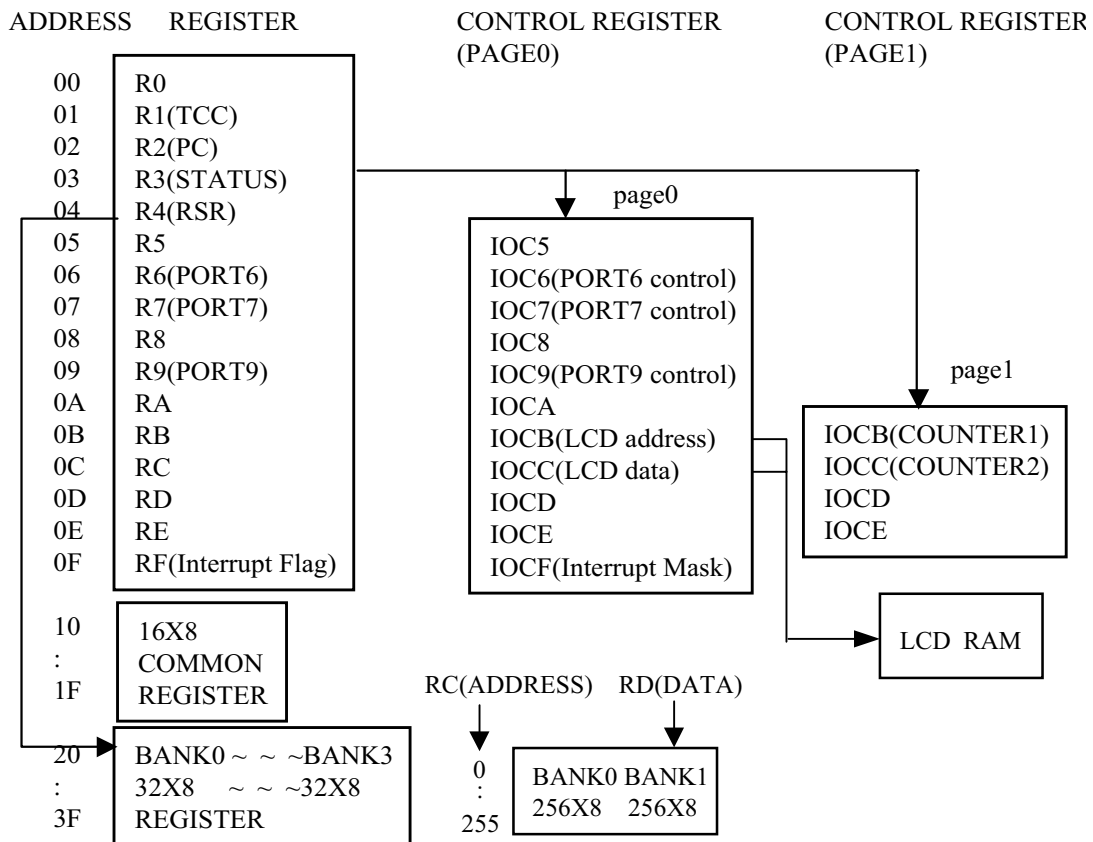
ADDRESS REGISTER

CONTROL REGISTER (PAGE0)

CONTROL REGISTER (PAGE1)

00 R0
01 R1(TCC)
02 R2(PC)
03 R3(STATUS)
04 R4(RSR)
05 R5
06 R6(PORT6)
07 R7(PORT7)
08 R8
09 R9(PORT9)
0A RA
0B RB
0C RC
0D RD
0E RE
0F RF(Interrupt Flag)

page0

IOC5
IOC6(PORT6 control)
IOC7(PORT7 control)
IOC8
IOC9(PORT9 control)
IOCA
IOCB(LCD address)
IOCC(LCD data)
IOCD
IOCE
IOCF(Interrupt Mask)

page1

IOCB(COUNTER1)
IOCC(COUNTER2)
IOCD
IOCE

LCD RAM

10
:
1F

16X8
COMMON
REGISTER

RC(ADDRESS) RD(DATA)

20
:
3F

BANK0 ~ ~ ~BANK3
32X8 ~ ~ ~32X8
REGISTER

0
:
255

BANK0 BANK1
256X8 256X8